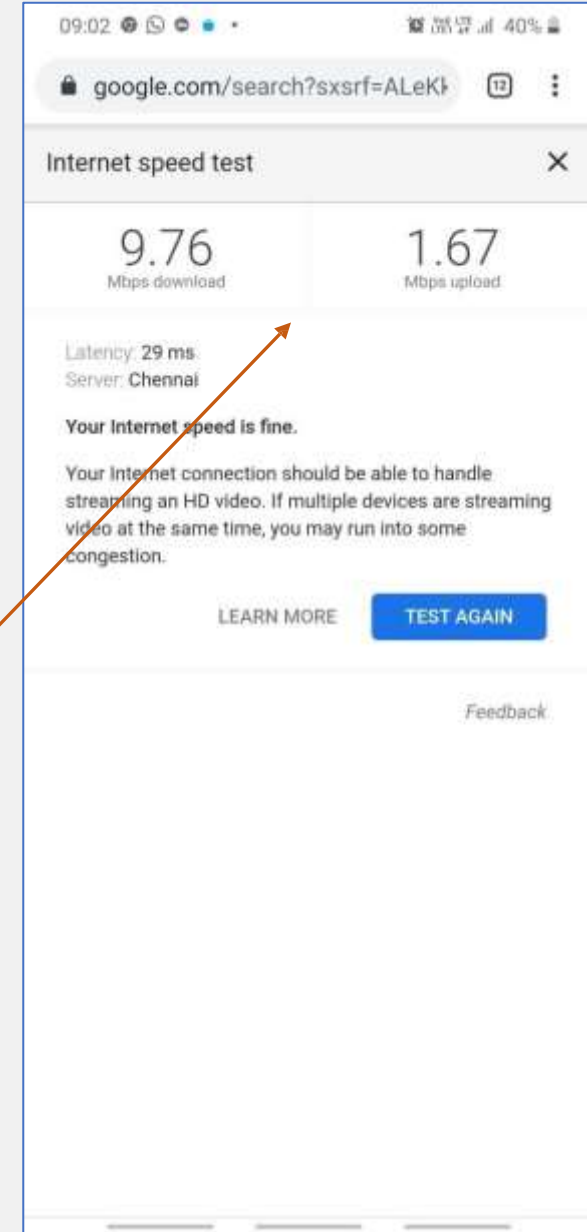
09:02

40%

google.com/search?sxsrf=ALeK

12

Internet speed test

9.76
Mbps download

1.67
Mbps upload

Latency: 29 ms
Server: Chennai

Your Internet speed is fine.

Your Internet connection should be able to handle streaming an HD video. If multiple devices are streaming video at the same time, you may run into some congestion.

LEARN MORE

TEST AGAIN

Feedback